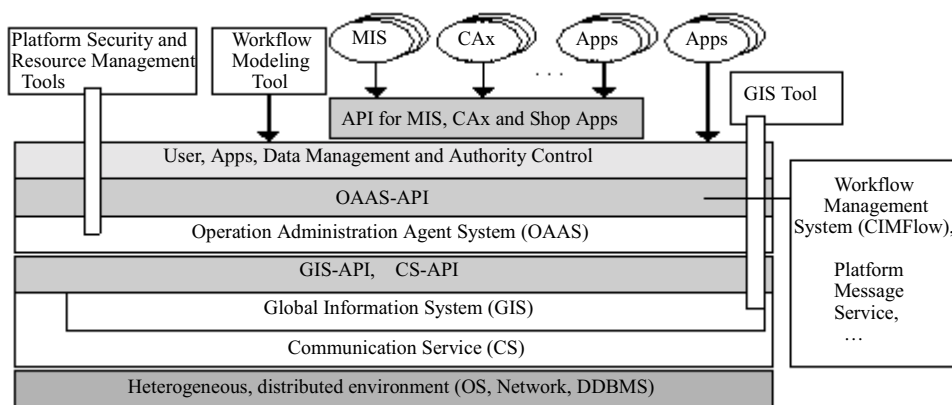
Platform Security and Resource Management Tools

Workflow Modeling Tool

MIS

CAx

. . .

Apps

Apps

API for MIS, CAx and Shop Apps

GIS Tool

User, Apps, Data Management and Authority Control

OAAS-API

Workflow Management System (CIMFlow),

Operation Administration Agent System (OAAS)

GIS-API, CS-API

Platform Message Service,

…

Global Information System (GIS)

Communication Service (CS)

Heterogeneous, distributed environment (OS, Network, DDBMS)